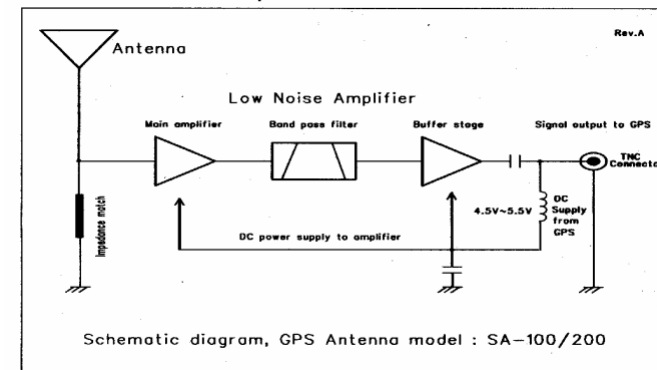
Rev.A

Antenna

Low Noise Amplifier

Main amplifier

Band pass filter

Buffer stage

Signal output to GPS

TNC Connector

Impedance match

4.5V~5.5V

DC Supply from GPS

DC power supply to amplifier

Schematic diagram, GPS Antenna model : SA-100/200